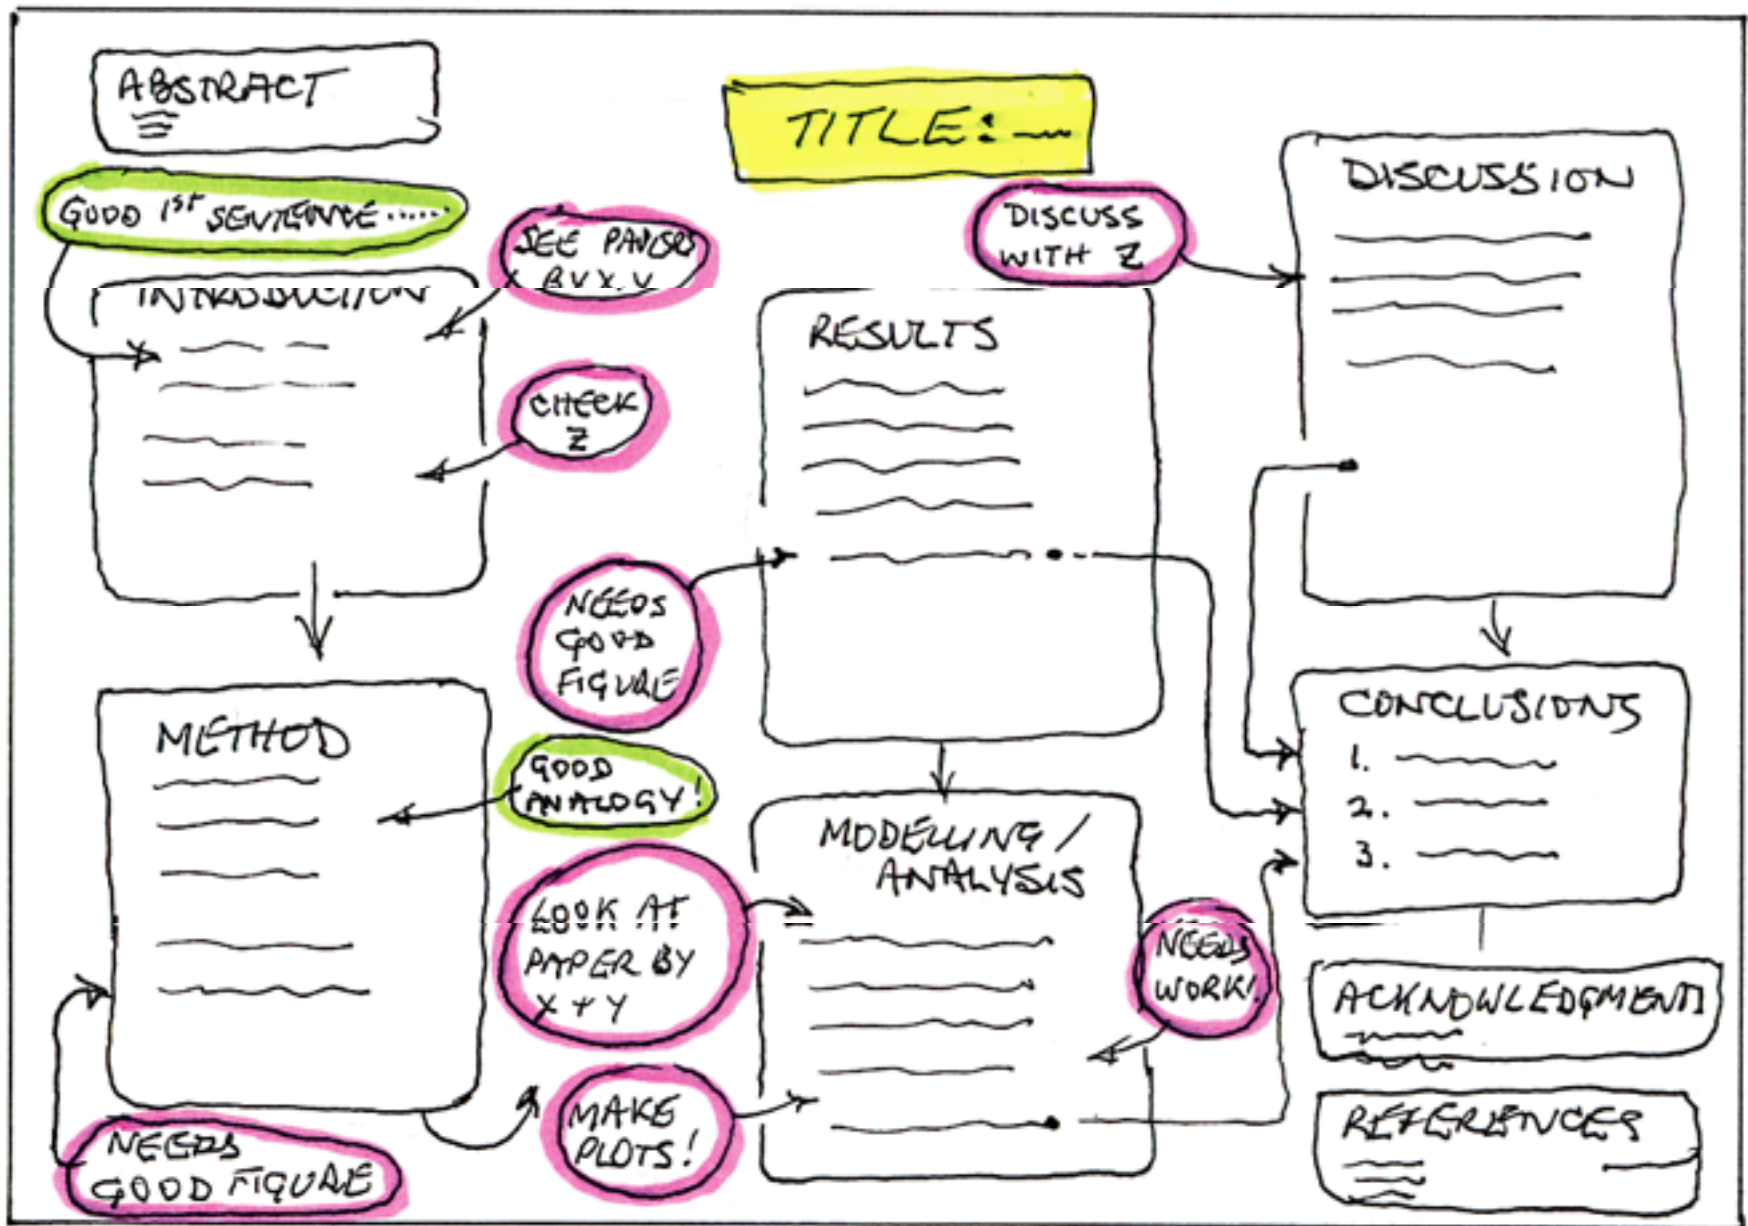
ABSTRACT

TITLE: ...

GOOD 1ST SENTENCE .....

SEE PAPER BY X,Y

INTRODUCTION

CHECK Z

DISCUSS WITH Z

DISCUSSION

RESULTS

NEEDS GOOD FIGURE

CONCLUSIONS
1.
2.
3.

METHOD

GOOD ANALOGY!

MODELLING / ANALYSIS

LOOK AT PAPER BY X+Y

NEEDS WORK!

ACKNOWLEDGMENTS

NEEDS GOOD FIGURE

MAKE PLOTS!

REFERENCES